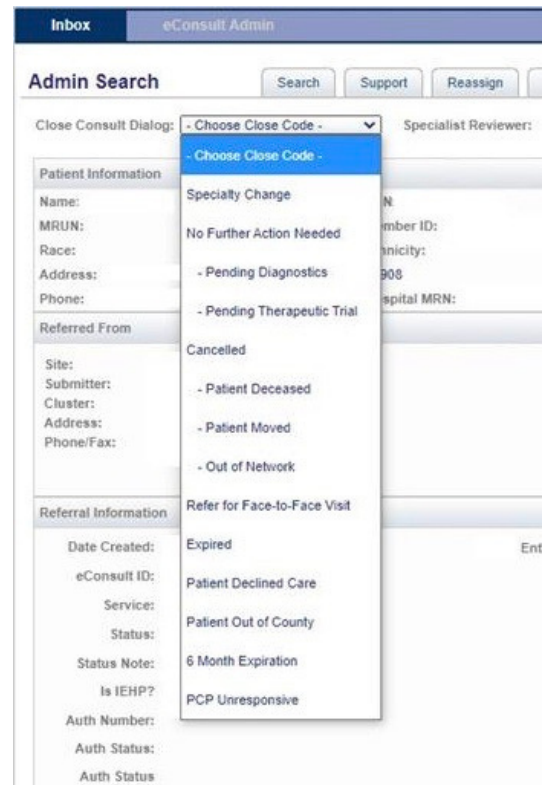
Inbox
eConsult Admin

Admin Search
Search
Support
Reassign

Close Consult Dialog: - Choose Close Code -
Specialist Reviewer:

- Choose Close Code -
Specialty Change
No Further Action Needed
- Pending Diagnostics
- Pending Therapeutic Trial
Cancelled
- Patient Deceased
- Patient Moved
- Out of Network
Refer for Face-to-Face Visit
Expired
Patient Declined Care
Patient Out of County
6 Month Expiration
PCP Unresponsive

Patient Information
Name:
MRUN:
Race:
Address:
Phone:
N
mber ID:
nicity:
908
spital MRN:

Referred From
Site:
Submitter:
Cluster:
Address:
Phone/Fax:

Referral Information
Date Created:
eConsult ID:
Service:
Status:
Status Note:
Is IEHP?
Auth Number:
Auth Status:
Auth Status
Ent